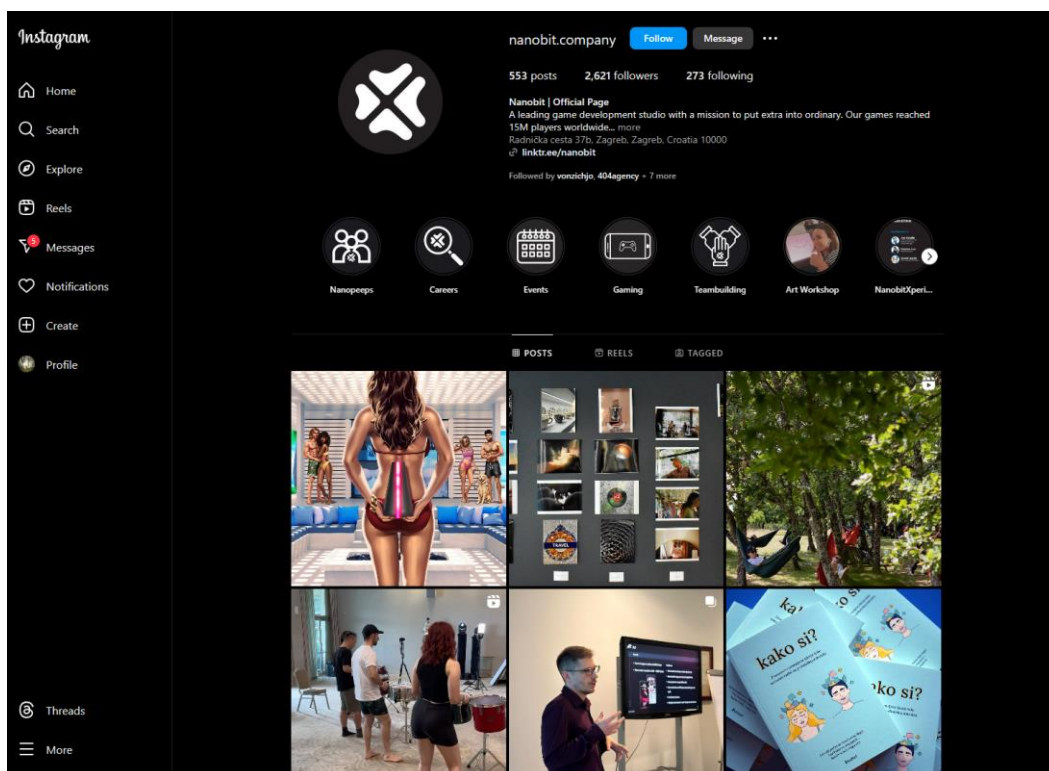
Instagram

Home

Search

Explore

Reels

5

Messages

Notifications

Create

Profile

Threads

More

nanobit.company Follow Message ...

553 posts 2,621 followers 273 following

Nanobit | Official Page

A leading game development studio with a mission to put extra into ordinary. Our games reached 15M players worldwide... more

Radnička cesta 37b, Zagreb, Zagreb, Croatia 10000

linktr.ee/nanobit

Followed by vonzichjo, 404agency + 7 more

Nanopeeps

Careers

Events

Gaming

Teambuilding

Art Workshop

NanobitXperi...

POSTS

REELS

TAGGED

TRAVEL

kako si?

kako si?

ko si?